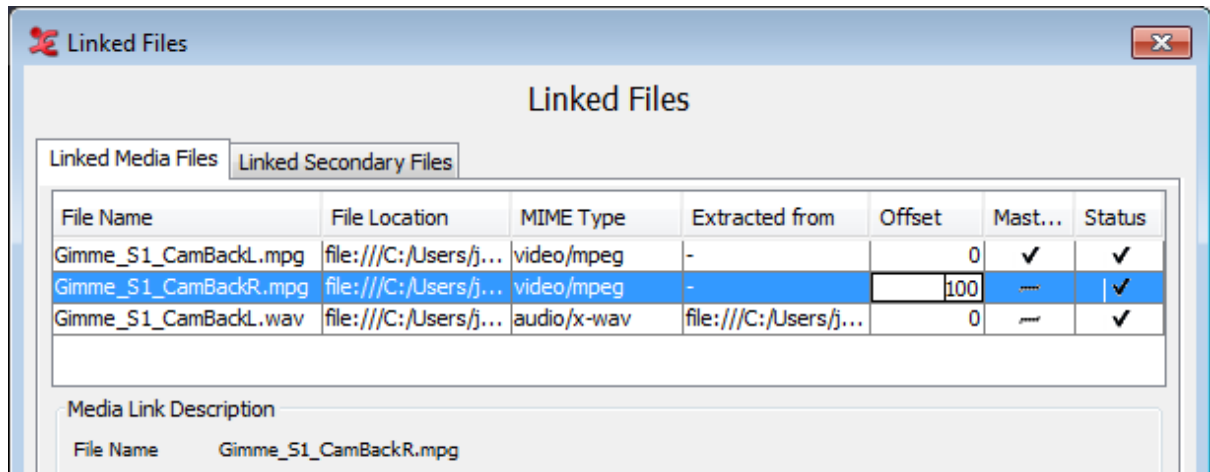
Linked Files

Linked Files

Linked Media Files | Linked Secondary Files

| File Name | File Location | MIME Type | Extracted from | Offset | Mast... | Status |
|---|---|---|---|---|---|---|
| Gimme_S1_CamBackL.mpg | file:///C:/Users/j... | video/mpeg | - | 0 | ✓ | ✓ |
| Gimme_S1_CamBackR.mpg | file:///C:/Users/j... | video/mpeg | - | 100 | — | ✓ |
| Gimme_S1_CamBackL.wav | file:///C:/Users/j... | audio/x-wav | file:///C:/Users/j... | 0 | — | ✓ |

Media Link Description

File Name Gimme_S1_CamBackR.mpg